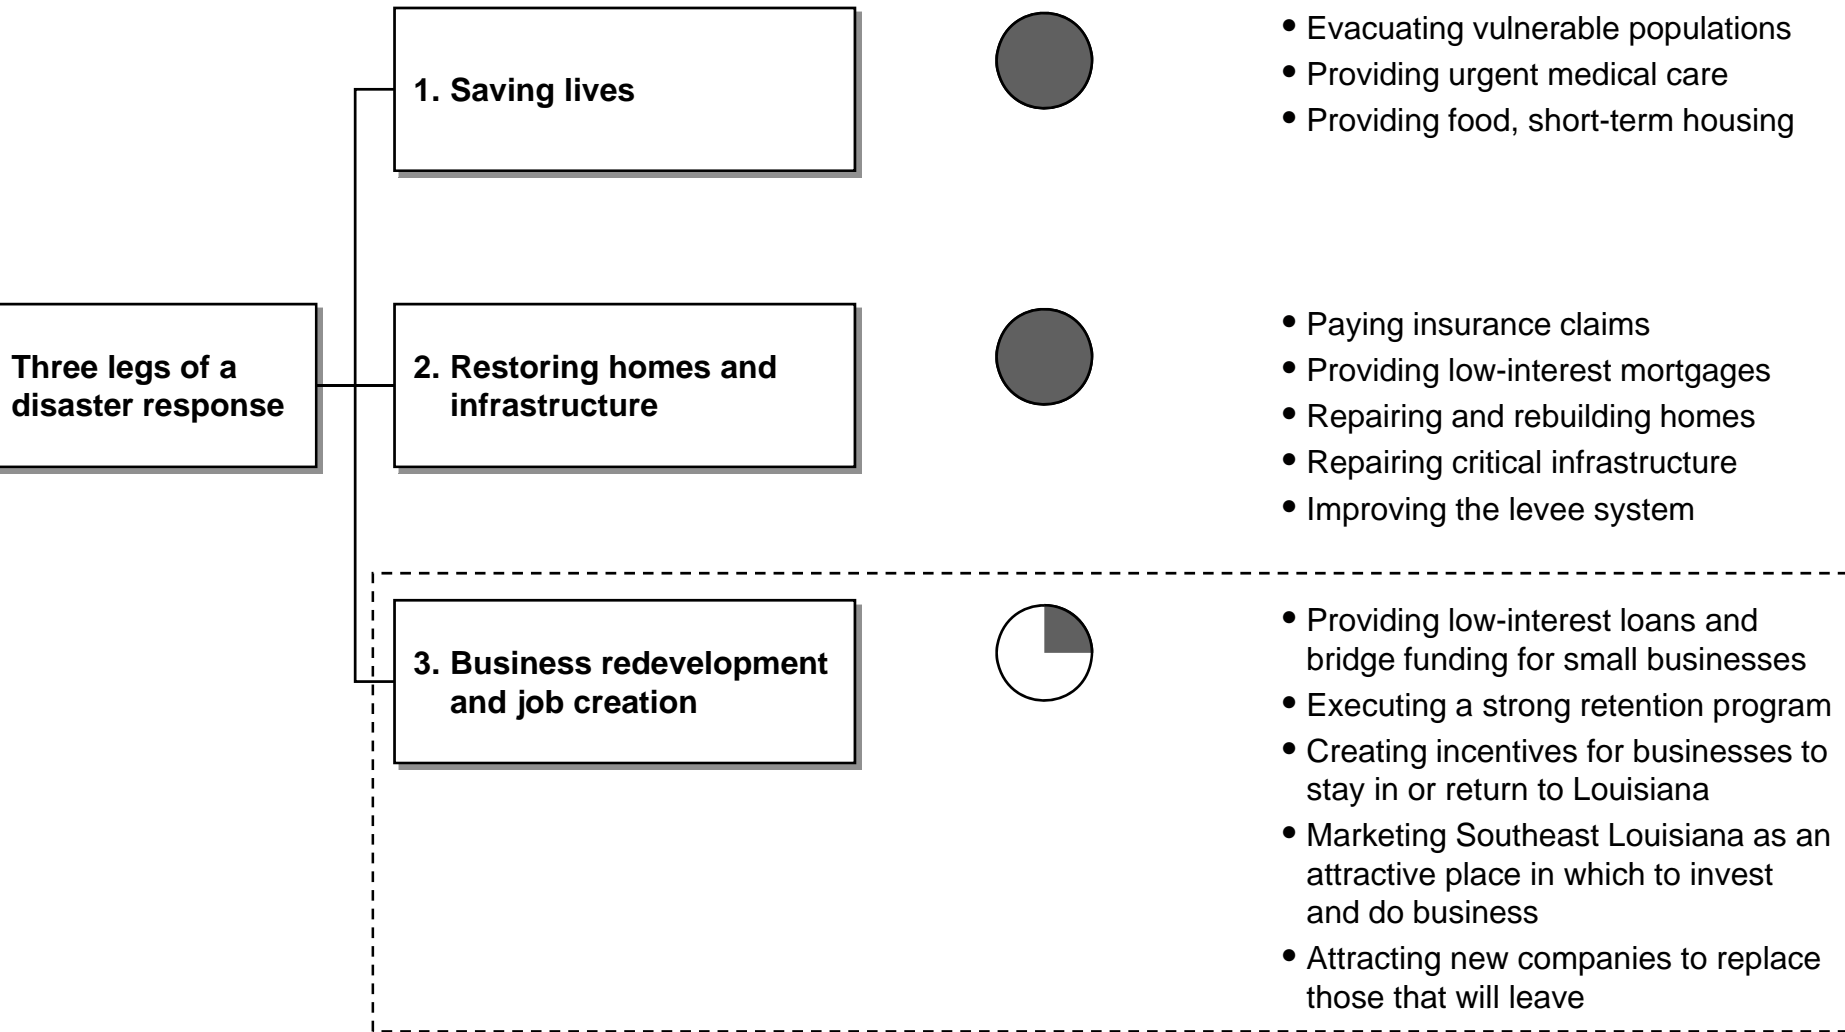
Three legs of a disaster response

1. Saving lives

• Evacuating vulnerable populations
• Providing urgent medical care
• Providing food, short-term housing

2. Restoring homes and infrastructure

• Paying insurance claims
• Providing low-interest mortgages
• Repairing and rebuilding homes
• Repairing critical infrastructure
• Improving the levee system

3. Business redevelopment and job creation

• Providing low-interest loans and bridge funding for small businesses
• Executing a strong retention program
• Creating incentives for businesses to stay in or return to Louisiana
• Marketing Southeast Louisiana as an attractive place in which to invest and do business
• Attracting new companies to replace those that will leave